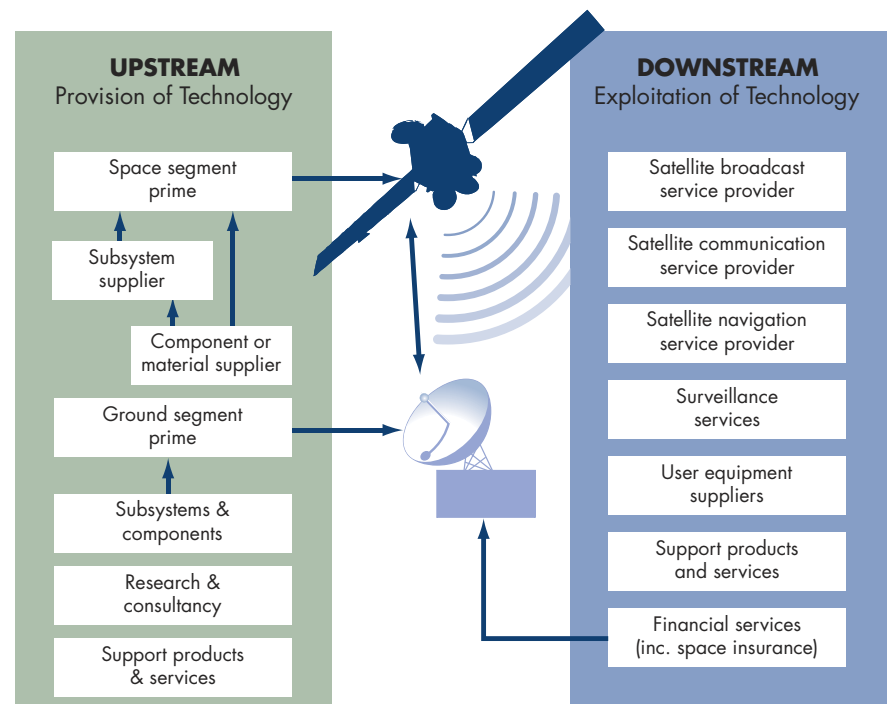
UPSTREAM
Provision of Technology

Space segment prime

Subsystem supplier

Component or material supplier

Ground segment prime

Subsystems & components

Research & consultancy

Support products & services

DOWNSTREAM
Exploitation of Technology

Satellite broadcast service provider

Satellite communication service provider

Satellite navigation service provider

Surveillance services

User equipment suppliers

Support products and services

Financial services (inc. space insurance)